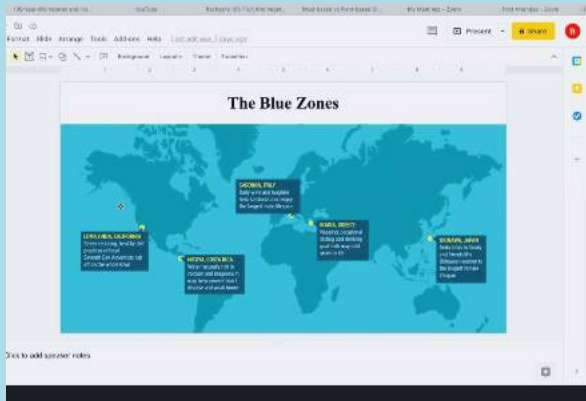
File Edit View Insert Format Slide Arrange Tools Add-ons Help

Present Share

Background Layout Theme Transition

The Blue Zones

SARDINIA, ITALY

LOMA LINDA, CALIFORNIA

IKARIA, GREECE

OKINAWA, JAPAN

NICOYA, COSTA RICA

Click to add speaker notes